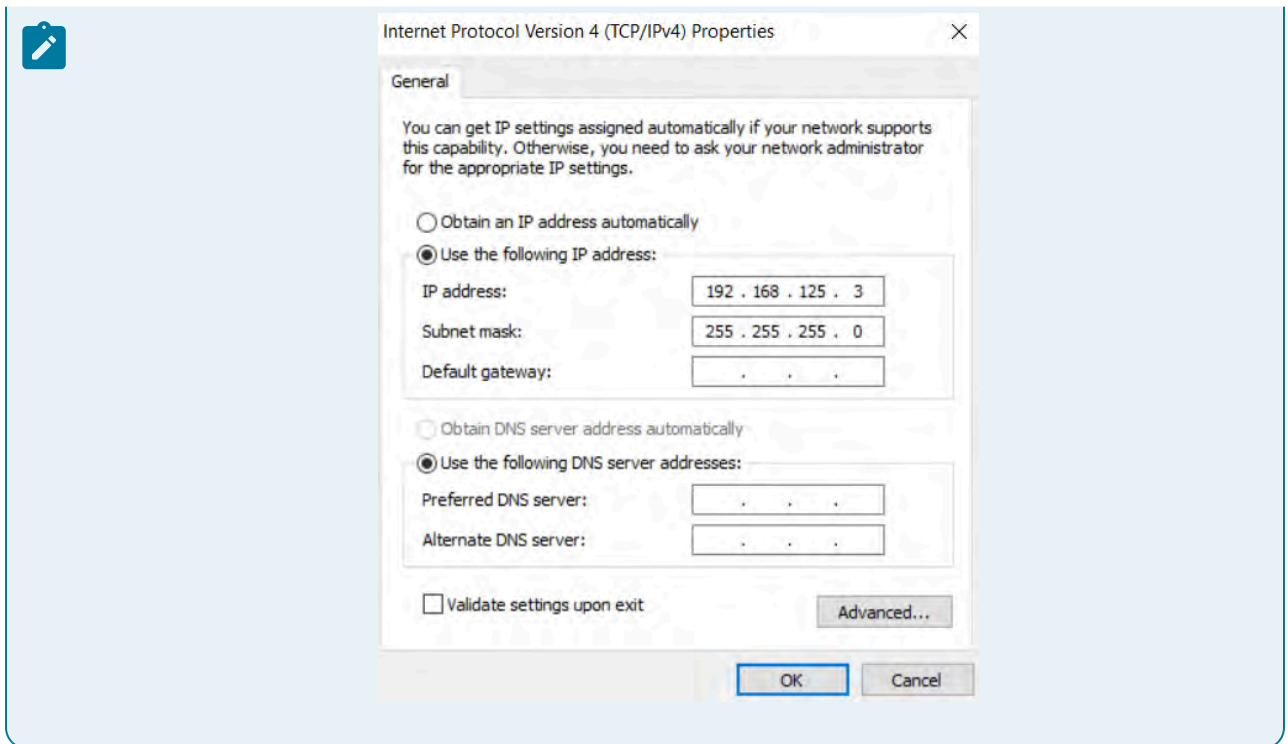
Internet Protocol Version 4 (TCP/IPv4) Properties

×

General

You can get IP settings assigned automatically if your network supports this capability. Otherwise, you need to ask your network administrator for the appropriate IP settings.

Obtain an IP address automatically

Use the following IP address:

IP address: 192 . 168 . 125 . 3

Subnet mask: 255 . 255 . 255 . 0

Default gateway: . . .

Obtain DNS server address automatically

Use the following DNS server addresses:

Preferred DNS server: . . .

Alternate DNS server: . . .

Validate settings upon exit

Advanced...

OK

Cancel